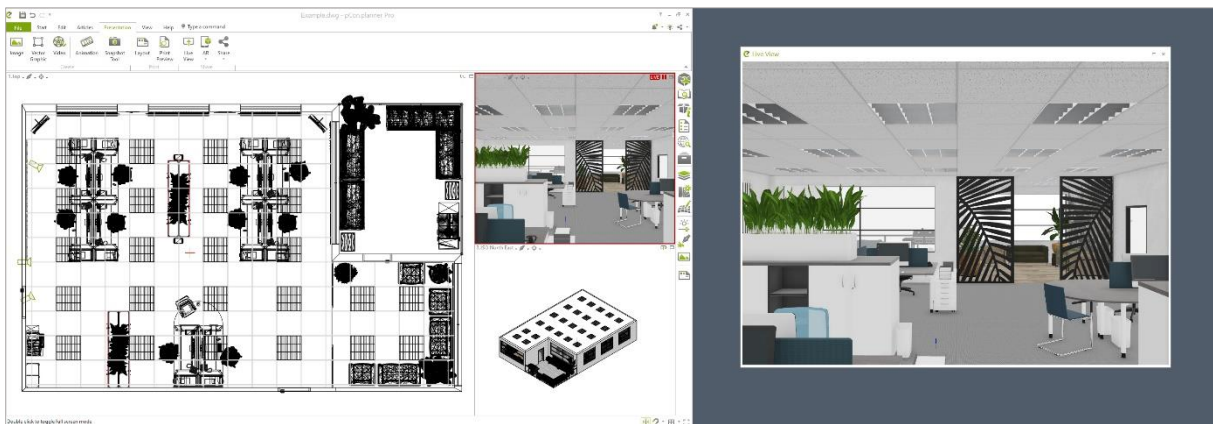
Example.dwg - pCon.planner Pro

File Start Edit Graphics Presentation View Help Type a command

Image Vector Graphic Video Animation Snapshot Tool Layout Print Preview Live View AR View Share

Create Print Share

1-Top

2-3D North East

Live View

Double click to toggle full screen mode